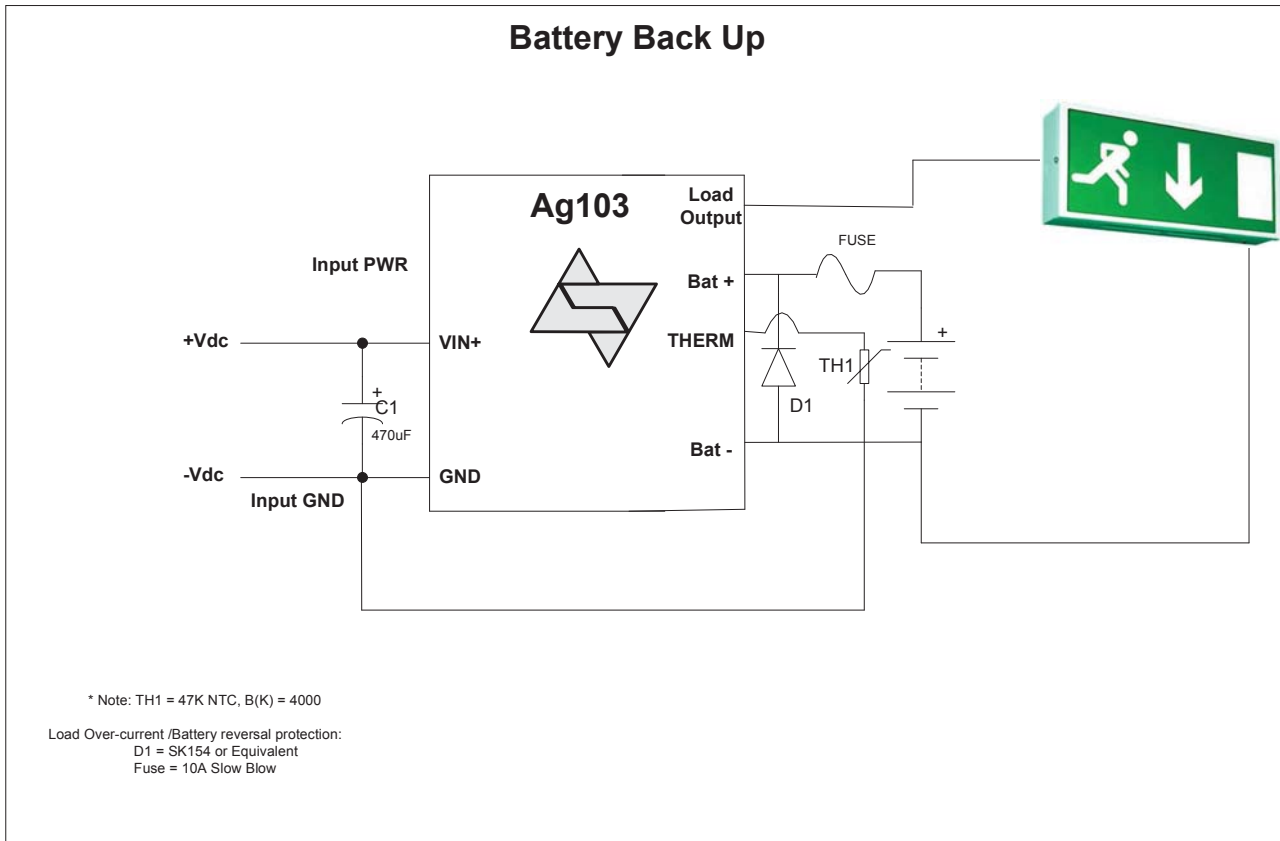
Battery Back Up

Ag103

Load Output

FUSE

Input PWR

Bat +

+

+Vdc

VIN+

THERM

TH1

+
C1
470uF

D1

Bat -

-Vdc

GND

Input GND

* Note: TH1 = 47K NTC, B(K) = 4000

Load Over-current /Battery reversal protection:
D1 = SK154 or Equivalent
Fuse = 10A Slow Blow